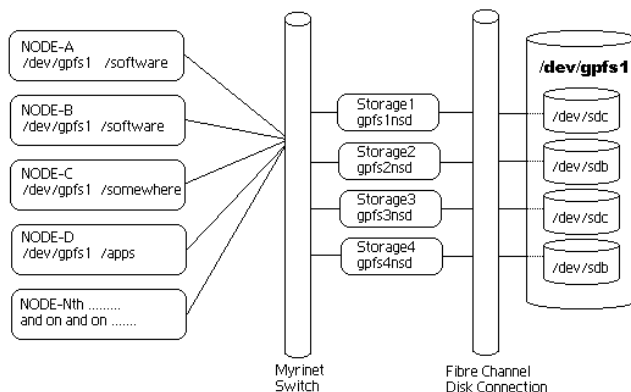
NODE-A
/dev/gpfs1 /software

NODE-B
/dev/gpfs1 /software

NODE-C
/dev/gpfs1 /somewhere

NODE-D
/dev/gpfs1 /apps

NODE-Nth .........
and on and on .......

Storage1
gpfs1nsd

Storage2
gpfs2nsd

Storage3
gpfs3nsd

Storage4
gpfs4nsd

/dev/gpfs1

/dev/sdc

/dev/sdb

/dev/sdc

/dev/sdb

Myrinet
Switch

Fibre Channel
Disk Connection